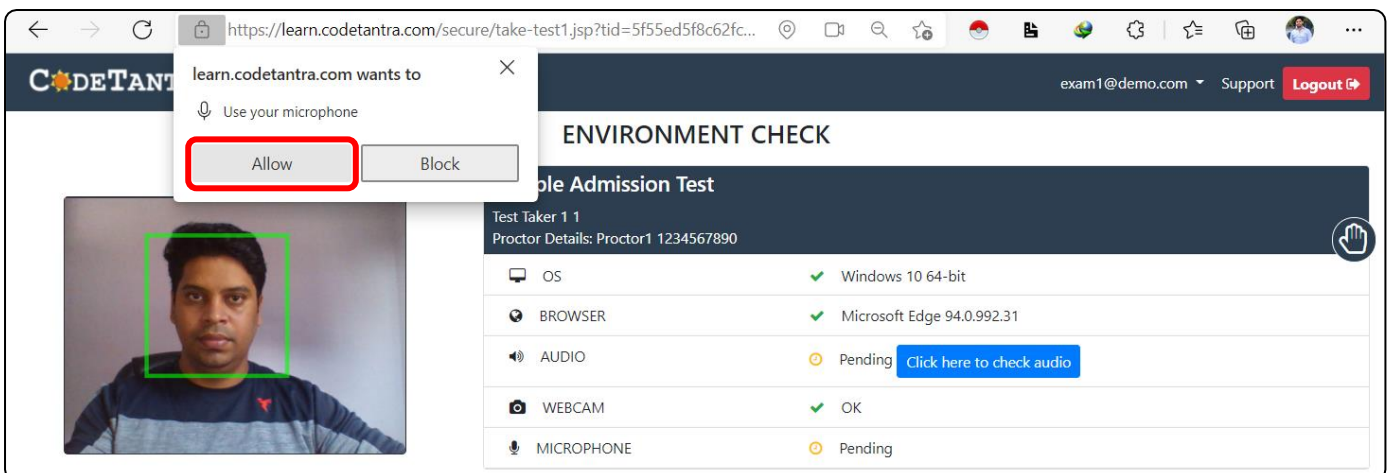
https://learn.codetantra.com/secure/take-test1.jsp?tid=5f55ed5f8c62fc...

learn.codetantra.com wants to

Use your microphone

Allow

Block

C DETANT

exam1@demo.com

Support

Logout

ENVIRONMENT CHECK

ple Admission Test

Test Taker 1 1

Proctor Details: Proctor1 1234567890

| | | |
|---|---|---|
| OS | ✔ | Windows 10 64-bit |
| BROWSER | ✔ | Microsoft Edge 94.0.992.31 |
| AUDIO | | Pending Click here to check audio |
| WEBCAM | ✔ | OK |
| MICROPHONE | | Pending |